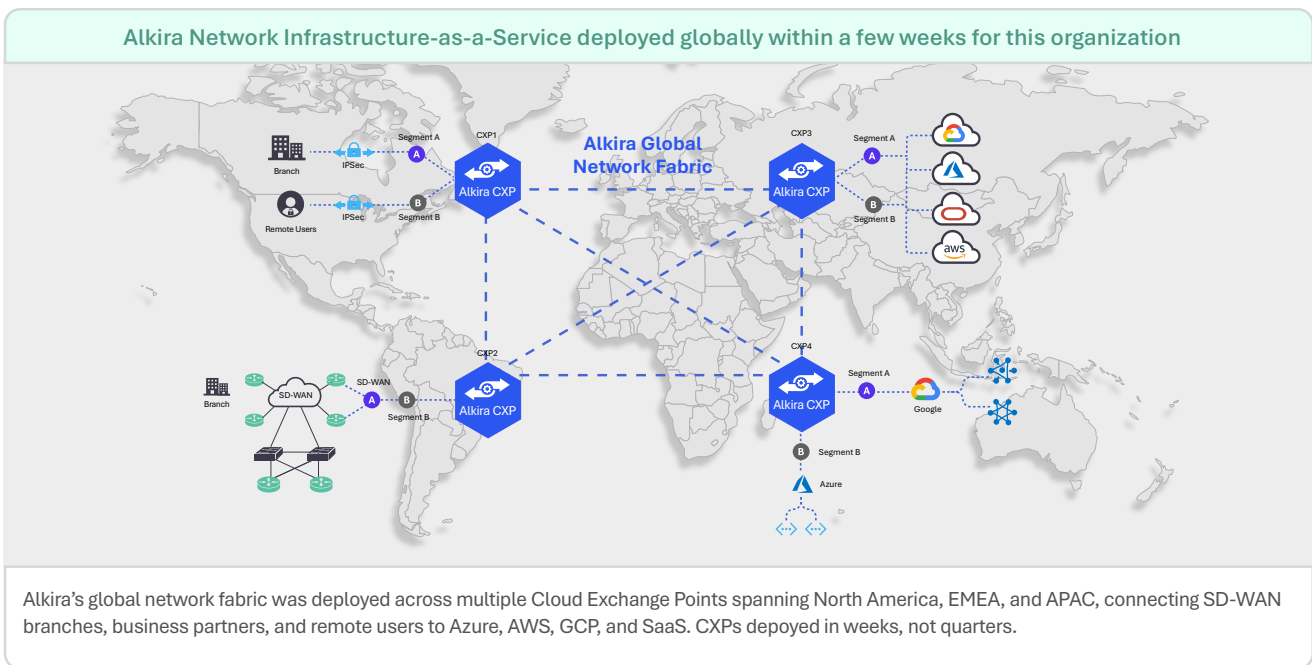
Alkira Network Infrastructure-as-a-Service deployed globally within a few weeks for this organization

Branch

IPSec

Segment A

A

CXP1

Alkira CXP

Alkira Global Network Fabric

Remote Users

IPSec

B

Segment B

CXP3

Alkira CXP

Segment A

A

B

Segment B

aws

CXP2

Alkira CXP

Branch

SD-WAN

SD-WAN

A

B

Segment B

CXP4

Alkira CXP

Segment A

A

Google

B

Segment B

Azure

Alkira's global network fabric was deployed across multiple Cloud Exchange Points spanning North America, EMEA, and APAC, connecting SD-WAN branches, business partners, and remote users to Azure, AWS, GCP, and SaaS. CXPs depoyed in weeks, not quarters.